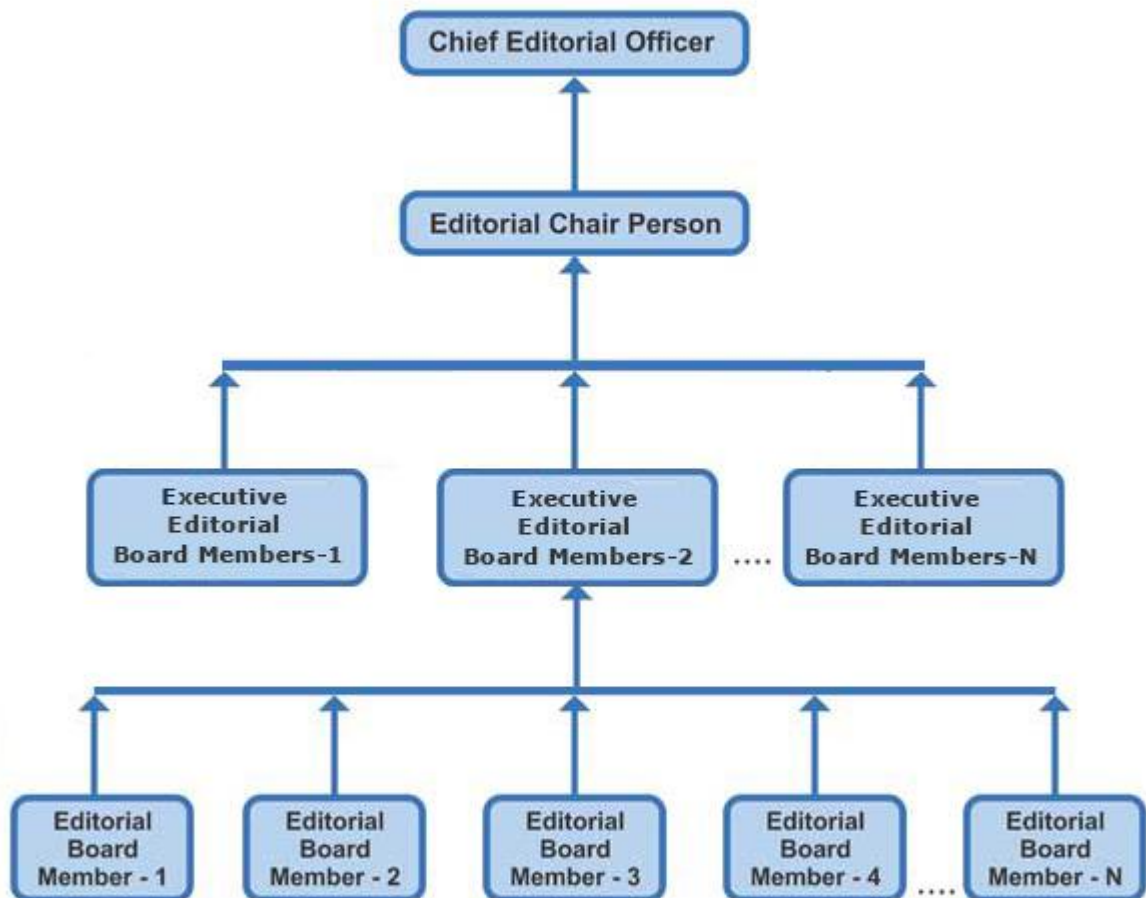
Chief Editorial Officer

Editorial Chair Person

Executive Editorial Board Members-1

Executive Editorial Board Members-2

....

Executive Editorial Board Members-N

Editorial Board Member - 1

Editorial Board Member - 2

Editorial Board Member - 3

Editorial Board Member - 4

....

Editorial Board Member - N